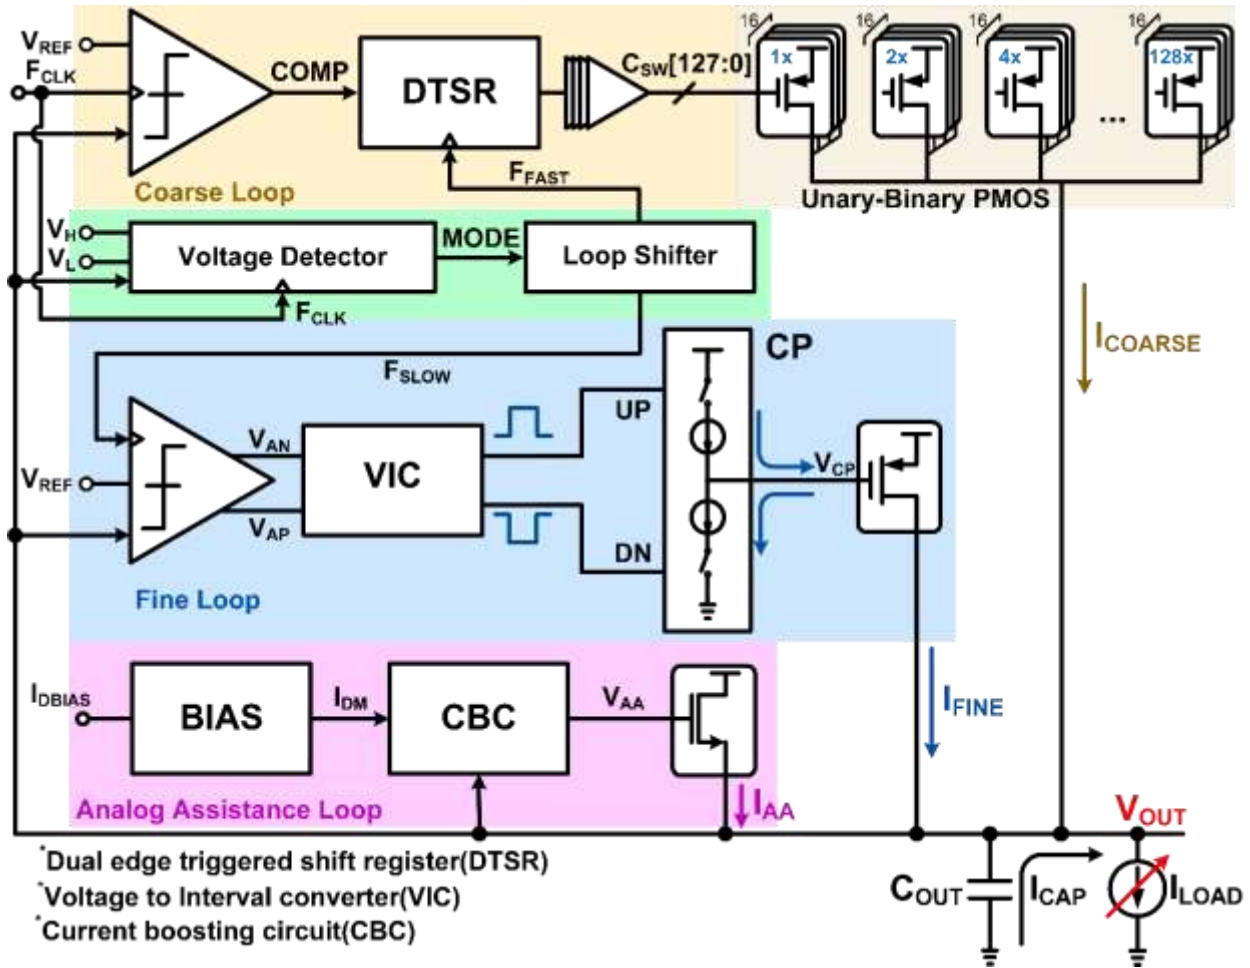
$V_{REF}$
$F_{CLK}$
COMP
DTSR
$C_{SW}[127:0]$
16 16 16 16
1x 2x 4x 128x
...
Coarse Loop
$F_{FAST}$
Unary-Binary PMOS
$V_H$
$V_L$
Voltage Detector
MODE
Loop Shifter
$F_{CLK}$
$I_{COARSE}$
$F_{SLOW}$
CP
UP
$V_{AN}$
VIC
$V_{CP}$
$V_{REF}$
$V_{AP}$
DN
Fine Loop
$I_{DBIAS}$
BIAS
$I_{DM}$
CBC
$V_{AA}$
$I_{FINE}$
Analog Assistance Loop
$I_{AA}$
$V_{OUT}$
*Dual edge triggered shift register(DTSR)
*Voltage to Interval converter(VIC)
*Current boosting circuit(CBC)
$C_{OUT}$
$I_{CAP}$
$I_{LOAD}$